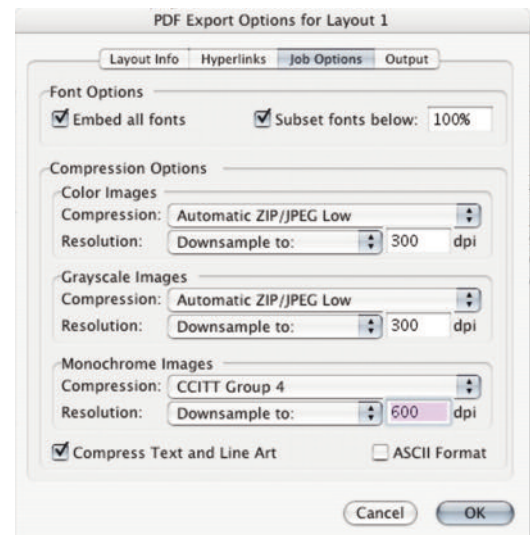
PDF Export Options for Layout 1

Layout Info | Hyperlinks | Job Options | Output

Font Options
Embed all fonts
Subset fonts below: 100%

Compression Options
Color Images
Compression: Automatic ZIP/JPEG Low
Resolution: Downsample to: 300 dpi

Grayscale Images
Compression: Automatic ZIP/JPEG Low
Resolution: Downsample to: 300 dpi

Monochrome Images
Compression: CCITT Group 4
Resolution: Downsample to: 600 dpi

Compress Text and Line Art
ASCII Format

Cancel
OK